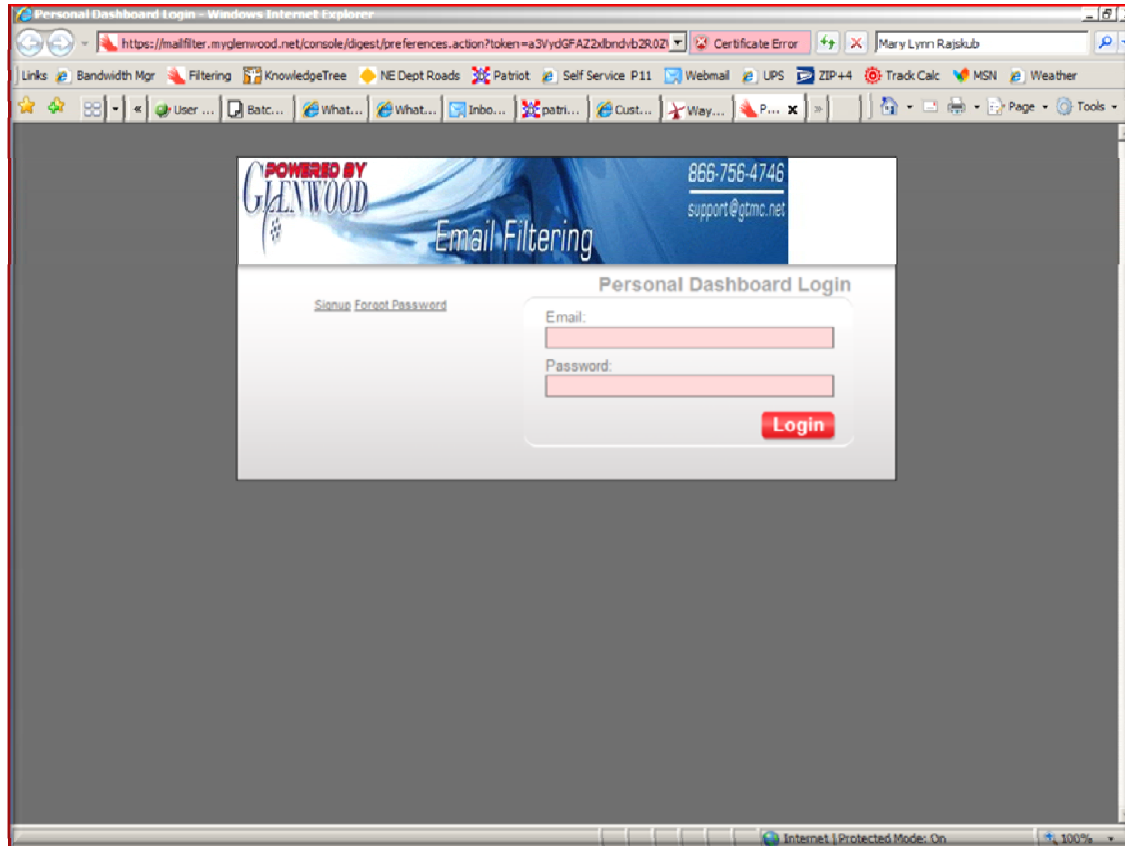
Personal Dashboard Login - Windows Internet Explorer

https://mailfilter.myglenwood.net/console/digest/preferences.action?token=a3VydGFAZ2xlbndvb2R0Z

Certificate Error

Mary Lynn Rajskub

Links Bandwidth Mgr Filtering KnowledgeTree NE Dept Roads Patriot Self Service P11 Webmail UPS ZIP+4 Track Calc MSN Weather

User ... Batc... What... What... Inbo... patri... Cust... Way... P...

Page Tools

POWERED BY GLENWOOD

866-756-4746

support@gtmc.net

Email Filtering

Personal Dashboard Login

Signup Forgot Password

Email:

Password:

Login

Internet | Protected Mode: On

100%